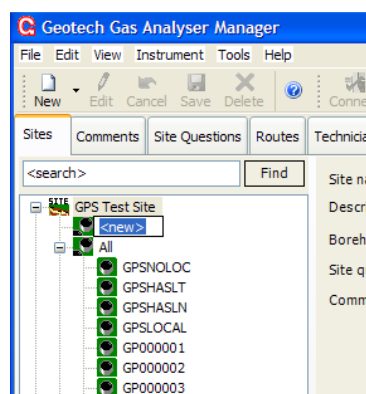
Geotech Gas Analyser Manager
File Edit View Instrument Tools Help
New Edit Cancel Save Delete Conne
Sites Comments Site Questions Routes Technicia
<search> Find
SITE GPS Test Site
<new>
All
GPSNOLOC
GPSHASLT
GPSHASLN
GPSLOCAL
GP000001
GP000002
GP000003
Site na
Descr
Boreh
Site q
Comm